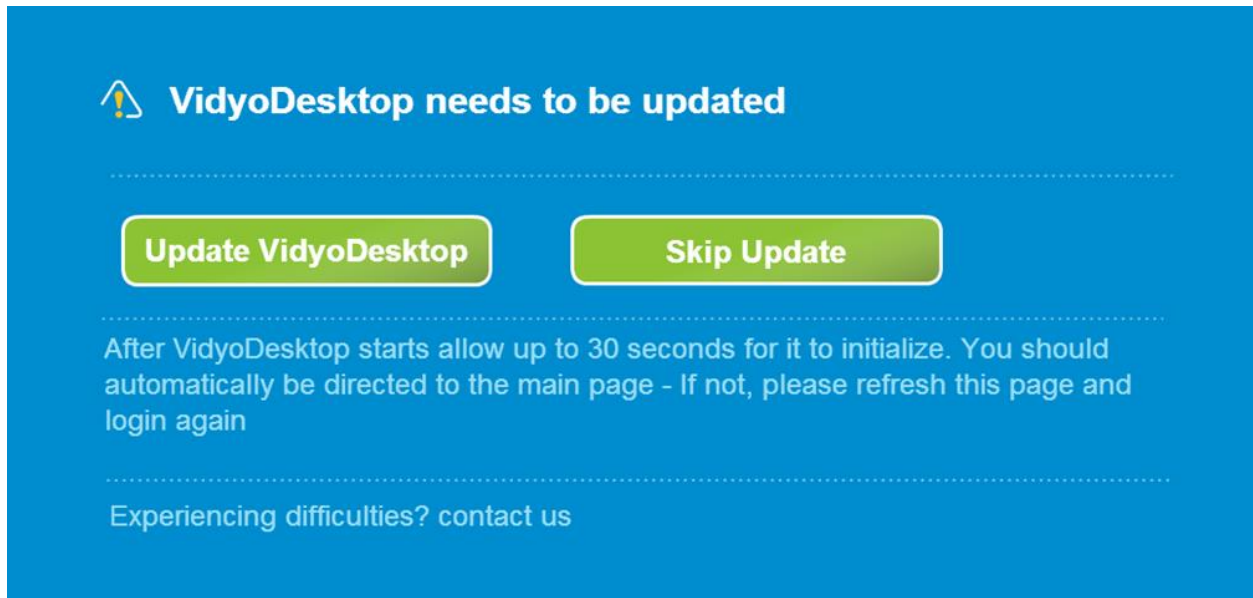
VidyoDesktop needs to be updated

Update VidyoDesktop

Skip Update

After VidyoDesktop starts allow up to 30 seconds for it to initialize. You should automatically be directed to the main page - If not, please refresh this page and login again

Experiencing difficulties? contact us